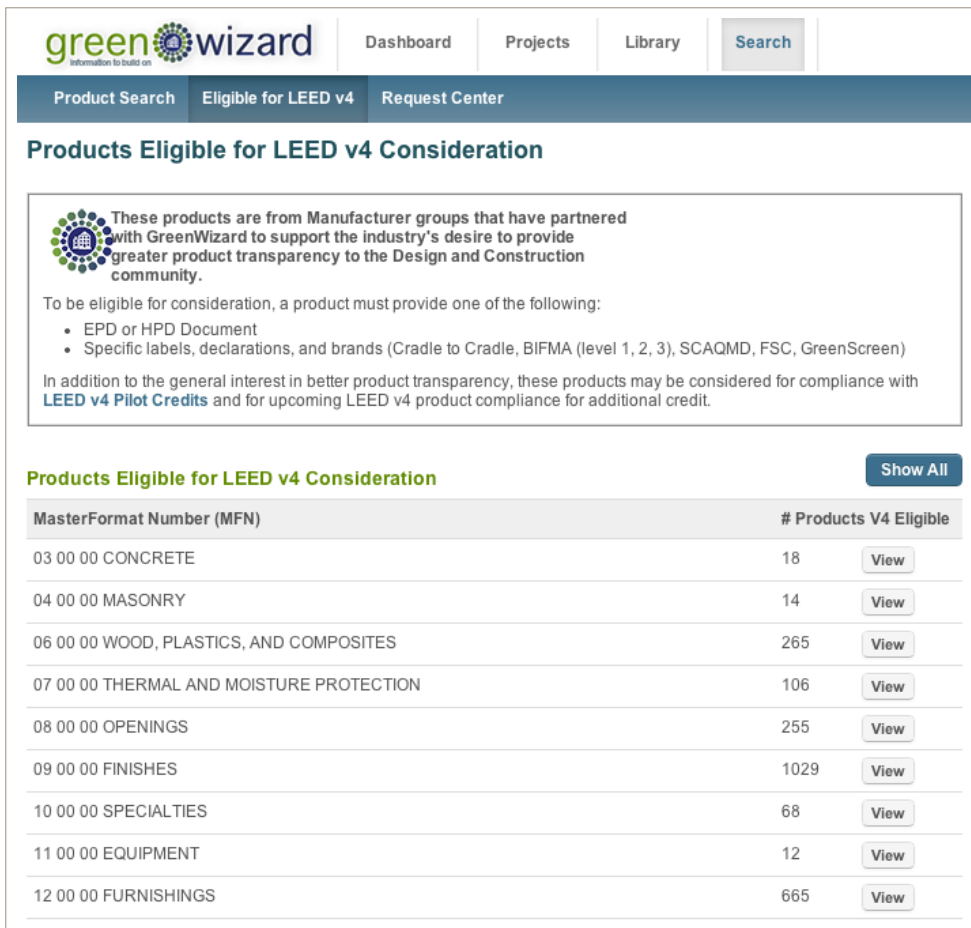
green wizard
Information to build on

Dashboard Projects Library Search

Product Search Eligible for LEED v4 Request Center

Products Eligible for LEED v4 Consideration

These products are from Manufacturer groups that have partnered with GreenWizard to support the industry's desire to provide greater product transparency to the Design and Construction community.

To be eligible for consideration, a product must provide one of the following:

- EPD or HPD Document
- Specific labels, declarations, and brands (Cradle to Cradle, BIFMA (level 1, 2, 3), SCAQMD, FSC, GreenScreen)

In addition to the general interest in better product transparency, these products may be considered for compliance with LEED v4 Pilot Credits and for upcoming LEED v4 product compliance for additional credit.

Products Eligible for LEED v4 Consideration

Show All

| MasterFormat Number (MFN) | # Products V4 Eligible | |
|---|---|---|
| 03 00 00 CONCRETE | 18 | View |
| 04 00 00 MASONRY | 14 | View |
| 06 00 00 WOOD, PLASTICS, AND COMPOSITES | 265 | View |
| 07 00 00 THERMAL AND MOISTURE PROTECTION | 106 | View |
| 08 00 00 OPENINGS | 255 | View |
| 09 00 00 FINISHES | 1029 | View |
| 10 00 00 SPECIALTIES | 68 | View |
| 11 00 00 EQUIPMENT | 12 | View |
| 12 00 00 FURNISHINGS | 665 | View |